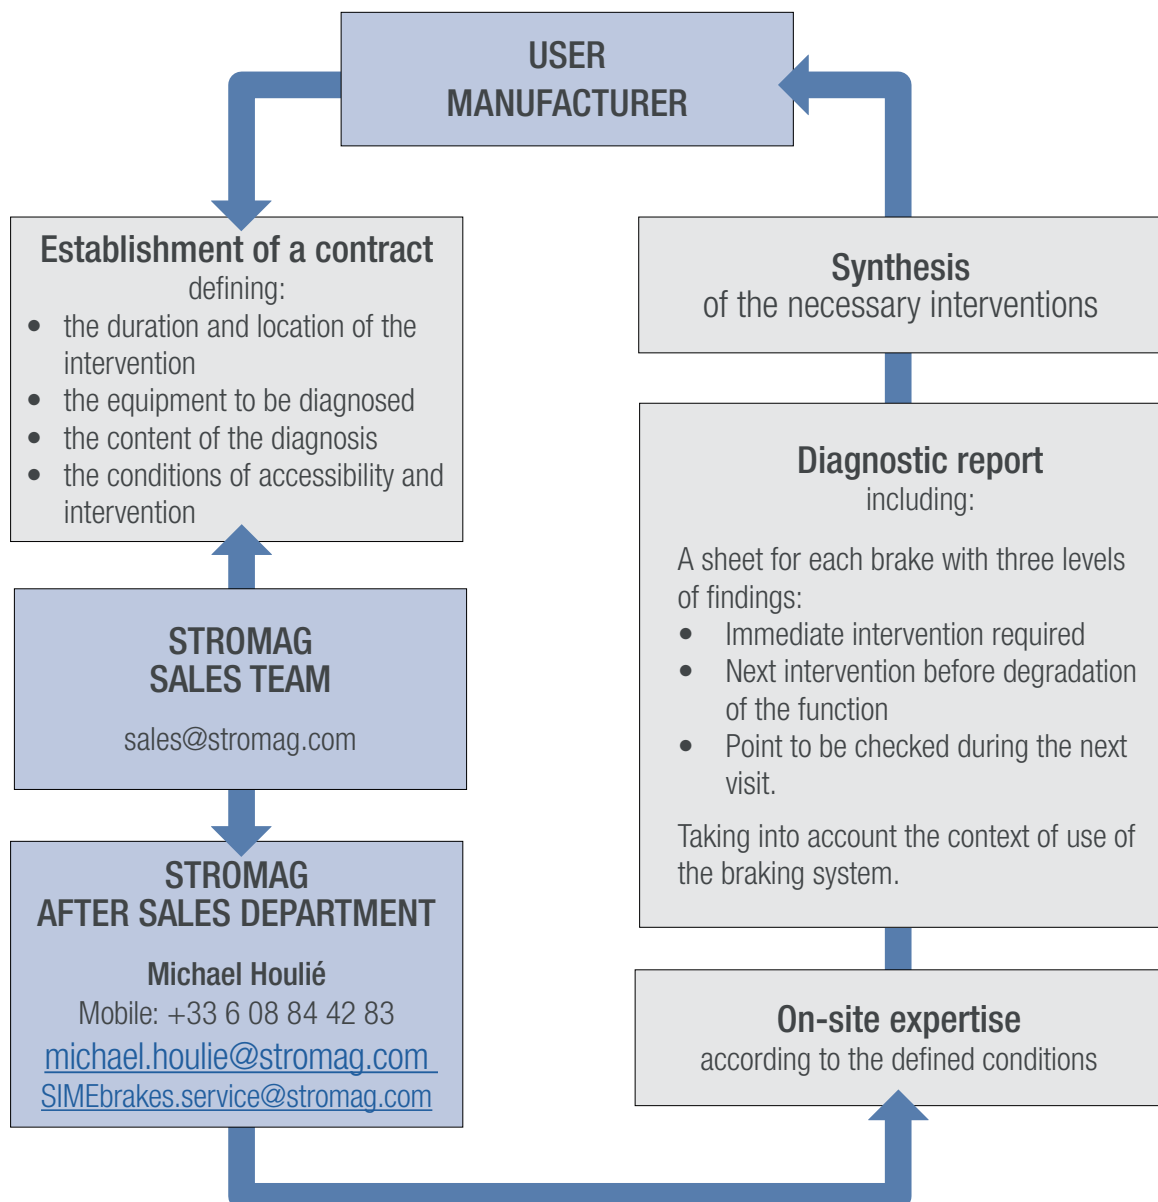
USER
MANUFACTURER

Establishment of a contract
defining:
- the duration and location of the intervention
- the equipment to be diagnosed
- the content of the diagnosis
- the conditions of accessibility and intervention

STROMAG
SALES TEAM

sales@stromag.com

STROMAG
AFTER SALES DEPARTMENT

Michael Houlié
Mobile: +33 6 08 84 42 83
michael.houlie@stromag.com
SIMEbrakes.service@stromag.com

Synthesis
of the necessary interventions

Diagnostic report
including:

A sheet for each brake with three levels of findings:
- Immediate intervention required
- Next intervention before degradation of the function
- Point to be checked during the next visit.

Taking into account the context of use of the braking system.

On-site expertise
according to the defined conditions